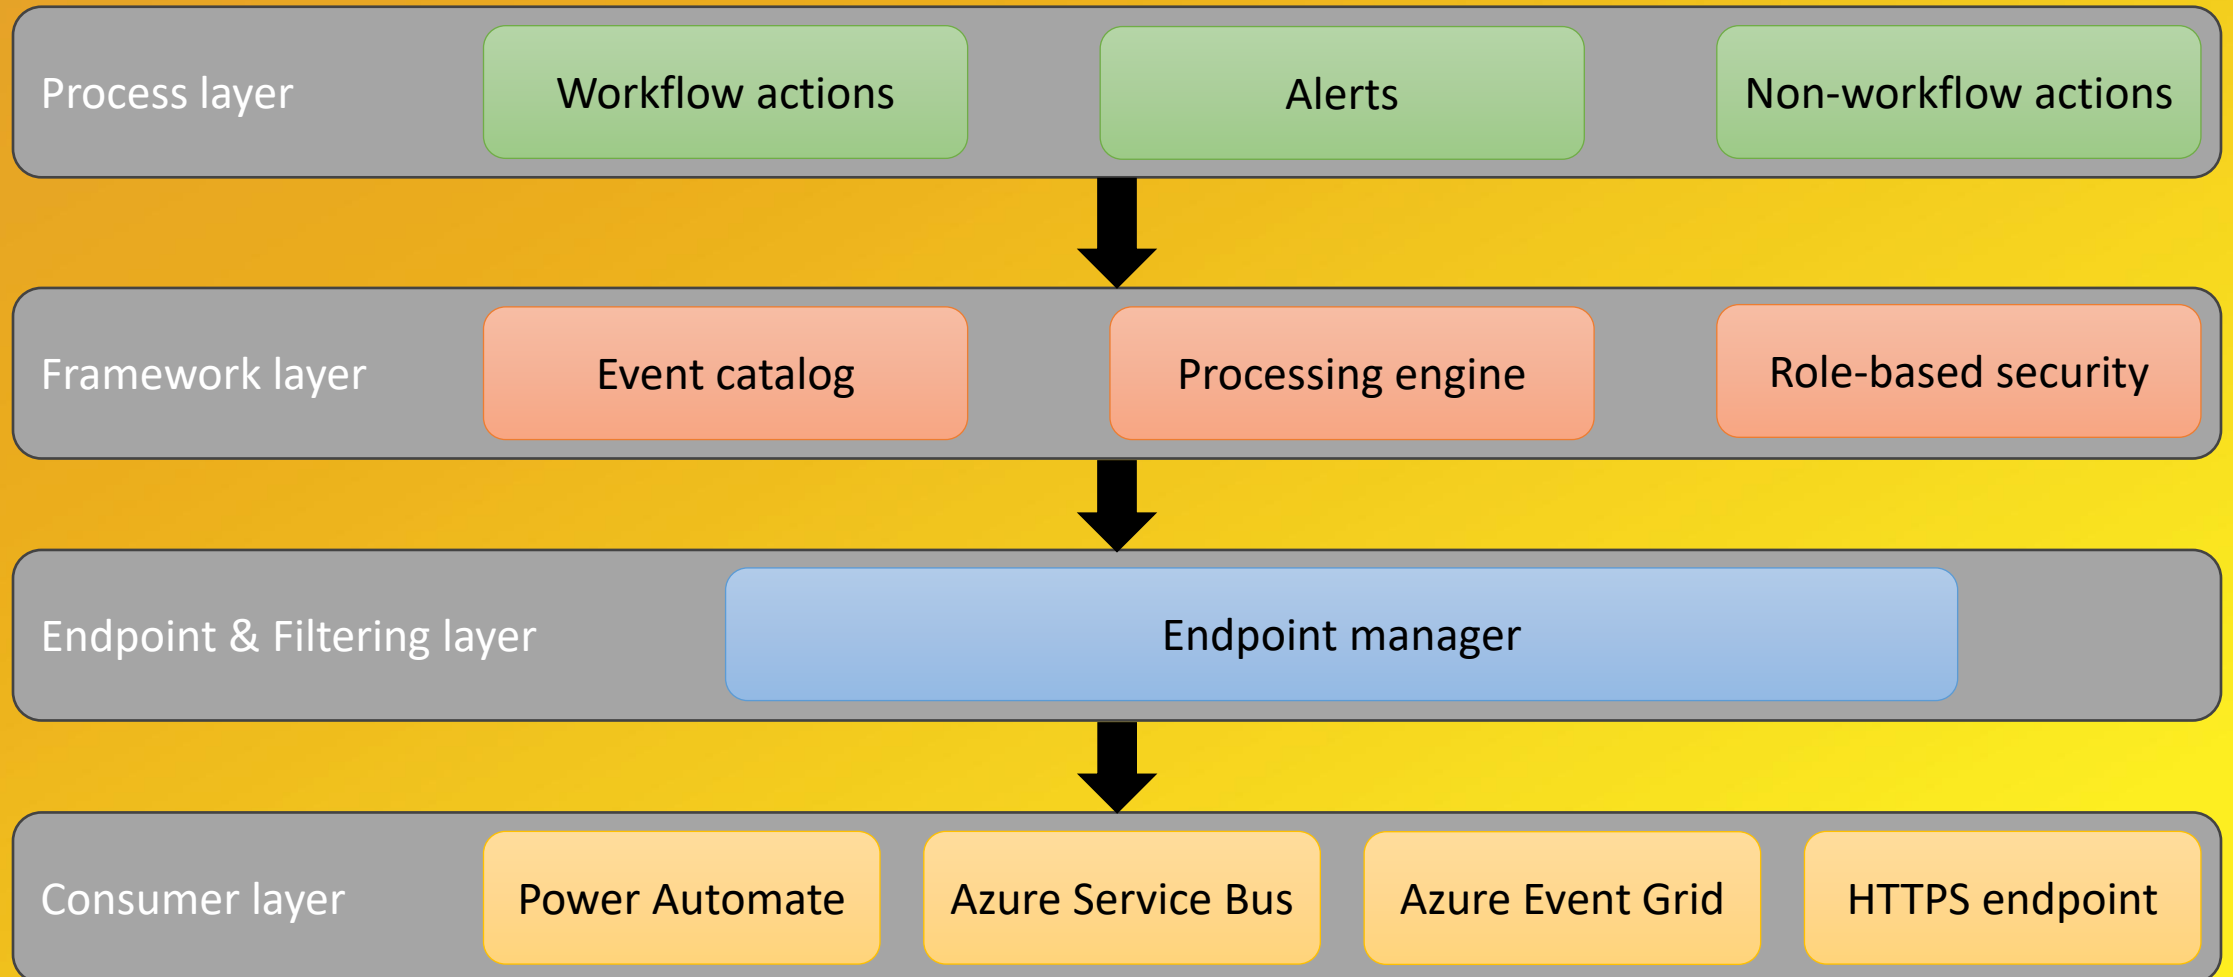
Process layer
Workflow actions
Alerts
Non-workflow actions

Framework layer
Event catalog
Processing engine
Role-based security

Endpoint & Filtering layer
Endpoint manager

Consumer layer
Power Automate
Azure Service Bus
Azure Event Grid
HTTPS endpoint